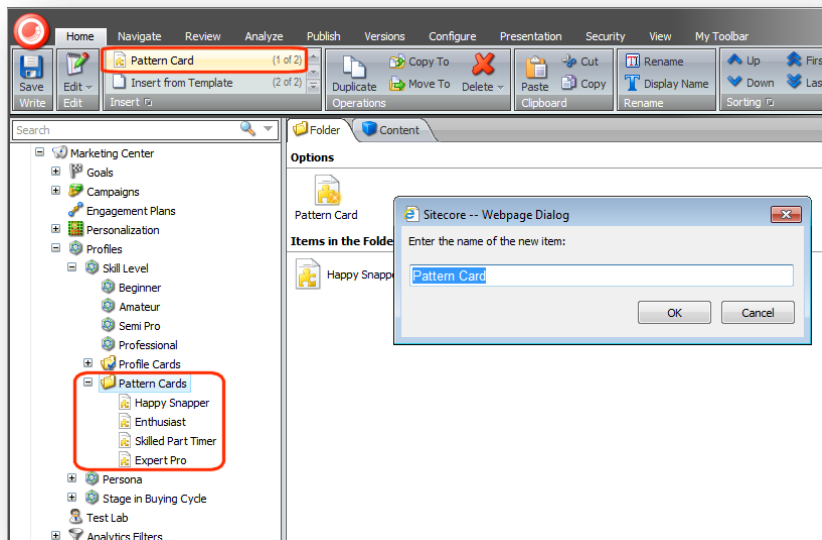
Home Navigate Review Analyze Publish Versions Configure Presentation Security View My Toolbar

Save
Write

Edit
Edit

Pattern Card (1 of 2)
Insert from Template (2 of 2)
Insert

Duplicate
Copy To
Move To
Delete
Operations

Paste
Cut
Copy
Clipboard

Rename
Display Name
Rename

Up
Down
Firs
Las
Sorting

Search

Marketing Center
Goals
Campaigns
Engagement Plans
Personalization
Profiles
Skill Level
Beginner
Amateur
Semi Pro
Professional
Profile Cards
Pattern Cards
Happy Snapper
Enthusiast
Skilled Part Timer
Expert Pro
Persona
Stage in Buying Cycle
Test Lab
Analytics Filters

Folder
Content

Options

Pattern Card

Items in the Folde

Happy Snappe

Sitecore -- Webpage Dialog

Enter the name of the new item:

Pattern Card

OK
Cancel